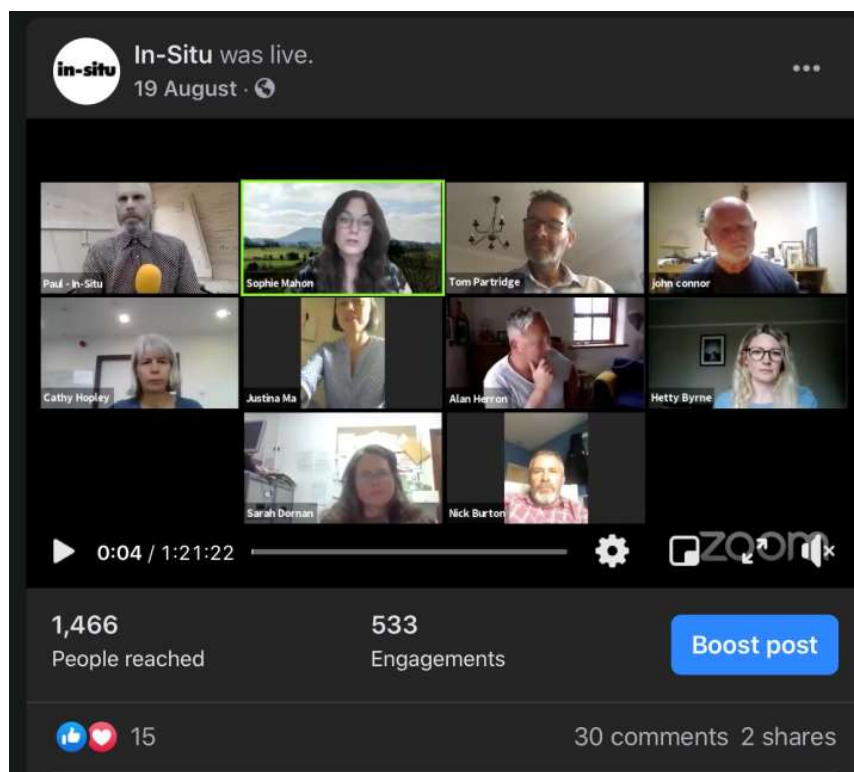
in-situ

In-Situ was live.
19 August ·

Paul - In-Situ
Sophie Mahon
Tom Partridge
john connor
Cathy Hopley
Justina Ma
Alan Herron
Hetty Byrne
Sarah Dornan
Nick Burton

0:04 / 1:21:22

zoom

1,466
People reached

533
Engagements

Boost post

15

30 comments 2 shares